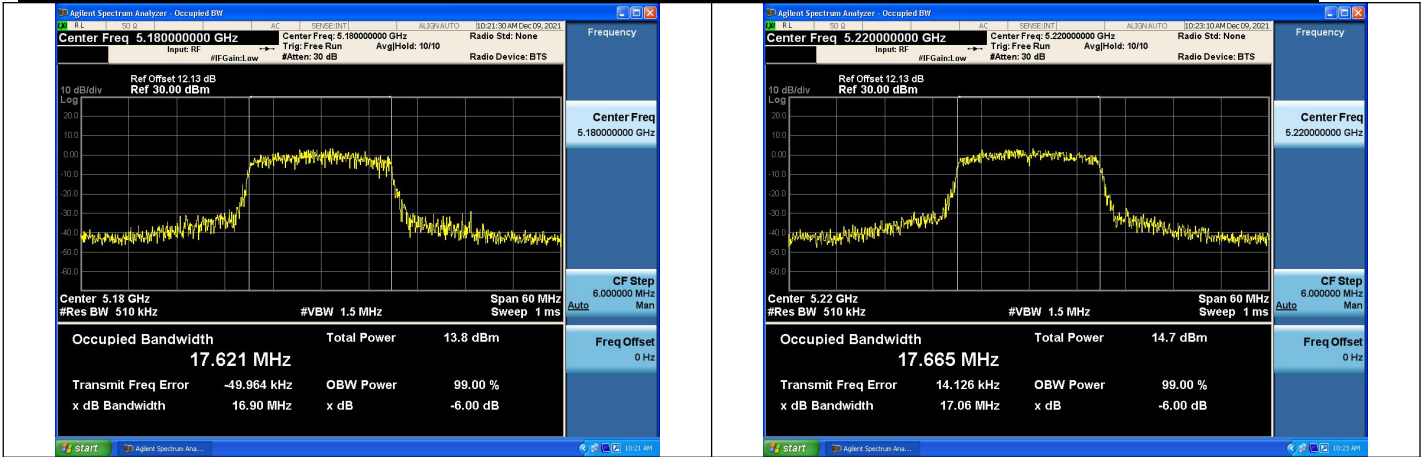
Agilent Spectrum Analyzer - Occupied BW
RL 50 Ω AC SENSE:INT ALIGN AUTO 10:21:30 AM Dec 09, 2021
Center Freq 5.180000000 GHz
Input: RF #IFGain:Low
Center Freq: 5.180000000 GHz
Trig: Free Run
#Atten: 30 dB
Avg|Hold: 10/10
Radio Std: None
Radio Device: BTS
Frequency
Ref Offset 12.13 dB
10 dB/div Ref 30.00 dBm
Log
20.0
10.0
0.00
-10.0
-20.0
-30.0
-40.0
-50.0
-60.0
Center 5.18 GHz
#Res BW 510 kHz
#VBW 1.5 MHz
Span 60 MHz
Sweep 1 ms
Center Freq
5.180000000 GHz
CF Step
6.000000 MHz
Auto Man
Freq Offset
0 Hz
Occupied Bandwidth
17.621 MHz
Total Power 13.8 dBm
Transmit Freq Error -49.964 kHz
OBW Power 99.00 %
x dB Bandwidth 16.90 MHz
x dB -6.00 dB
start
Agilent Spectrum Ana...
10:21 AM

Agilent Spectrum Analyzer - Occupied BW
RL 50 Ω AC SENSE:INT ALIGN AUTO 10:23:10 AM Dec 09, 2021
Center Freq 5.220000000 GHz
Input: RF #IFGain:Low
Center Freq: 5.220000000 GHz
Trig: Free Run
#Atten: 30 dB
Avg|Hold: 10/10
Radio Std: None
Radio Device: BTS
Frequency
Ref Offset 12.13 dB
10 dB/div Ref 30.00 dBm
Log
20.0
10.0
0.00
-10.0
-20.0
-30.0
-40.0
-50.0
-60.0
Center 5.22 GHz
#Res BW 510 kHz
#VBW 1.5 MHz
Span 60 MHz
Sweep 1 ms
Center Freq
5.220000000 GHz
CF Step
6.000000 MHz
Auto Man
Freq Offset
0 Hz
Occupied Bandwidth
17.665 MHz
Total Power 14.7 dBm
Transmit Freq Error 14.126 kHz
OBW Power 99.00 %
x dB Bandwidth 17.06 MHz
x dB -6.00 dB
start
Agilent Spectrum Ana...
10:23 AM